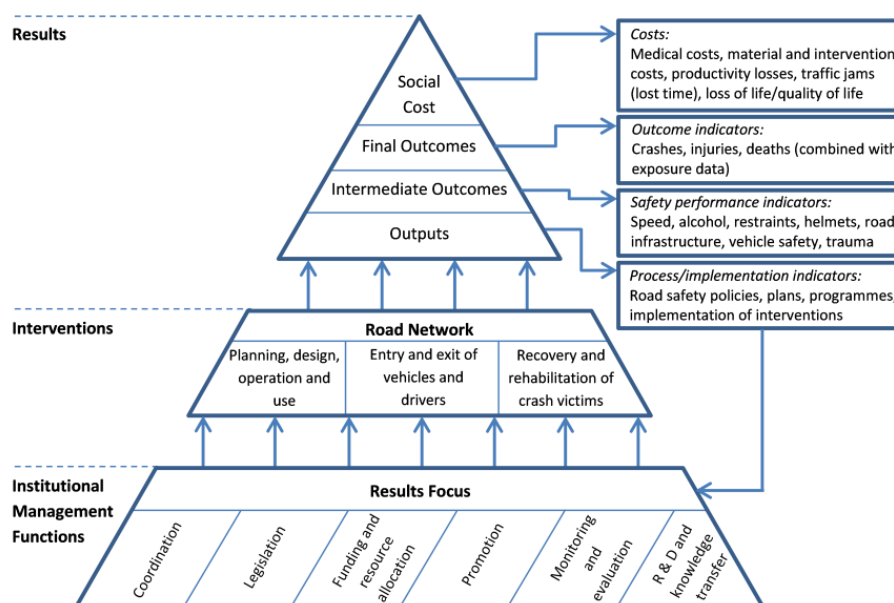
Results

Social Cost

Final Outcomes

Intermediate Outcomes

Outputs

Costs:
Medical costs, material and intervention costs, productivity losses, traffic jams (lost time), loss of life/quality of life

Outcome indicators:
Crashes, injuries, deaths (combined with exposure data)

Safety performance indicators:
Speed, alcohol, restraints, helmets, road infrastructure, vehicle safety, trauma

Process/implementation indicators:
Road safety policies, plans, programmes, implementation of interventions

Interventions

Road Network

Planning, design, operation and use

Entry and exit of vehicles and drivers

Recovery and rehabilitation of crash victims

Institutional Management Functions

Results Focus

Coordination

Legislation

Funding and resource allocation

Promotion

Monitoring and evaluation

R & D and knowledge transfer